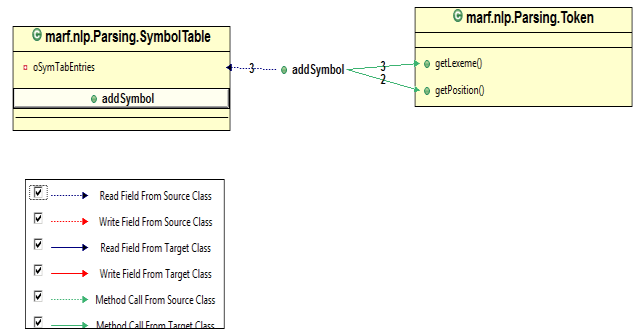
marf.nlp.Parsing.SymbolTable

oSymTabEntries

addSymbol

3

addSymbol

3

2

marf.nlp.Parsing.Token

getLexeme()

getPosition()

Read Field From Source Class

Write Field From Source Class

Read Field From Target Class

Write Field From Target Class

Method Call From Source Class

Method Call From Target Class